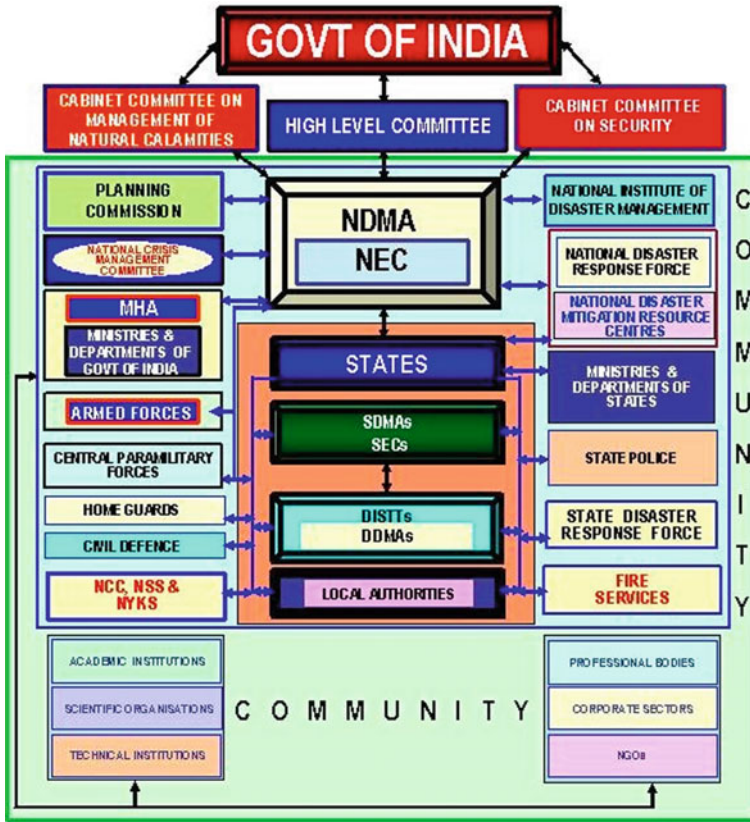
GOVT OF INDIA

CABINET COMMITTEE ON MANAGEMENT OF NATURAL CALAMITIES

HIGH LEVEL COMMITTEE

CABINET COMMITTEE ON SECURITY

PLANNING COMMISSION

NATIONAL CRISIS MANAGEMENT COMMITTEE

MHA

MINISTRIES & DEPARTMENTS OF GOVT OF INDIA

ARMED FORCES

CENTRAL PARAMILITARY FORCES

HOME GUARDS

CIVIL DEFENCE

NCC, NSS & NYKS

NDMA

NEC

STATES

SDMAs
SECs

DISTTs
DDMAs

LOCAL AUTHORITIES

NATIONAL INSTITUTE OF DISASTER MANAGEMENT

NATIONAL DISASTER RESPONSE FORCE

NATIONAL DISASTER MITIGATION RESOURCE CENTRES

MINISTRIES & DEPARTMENTS OF STATES

STATE POLICE

STATE DISASTER RESPONSE FORCE

FIRE SERVICES

C O M M U N I T Y

ACADEMIC INSTITUTIONS

SCIENTIFIC ORGANISATIONS

TECHNICAL INSTITUTIONS

COMMUNITY

PROFESSIONAL BODIES

CORPORATE SECTORS

NGOs